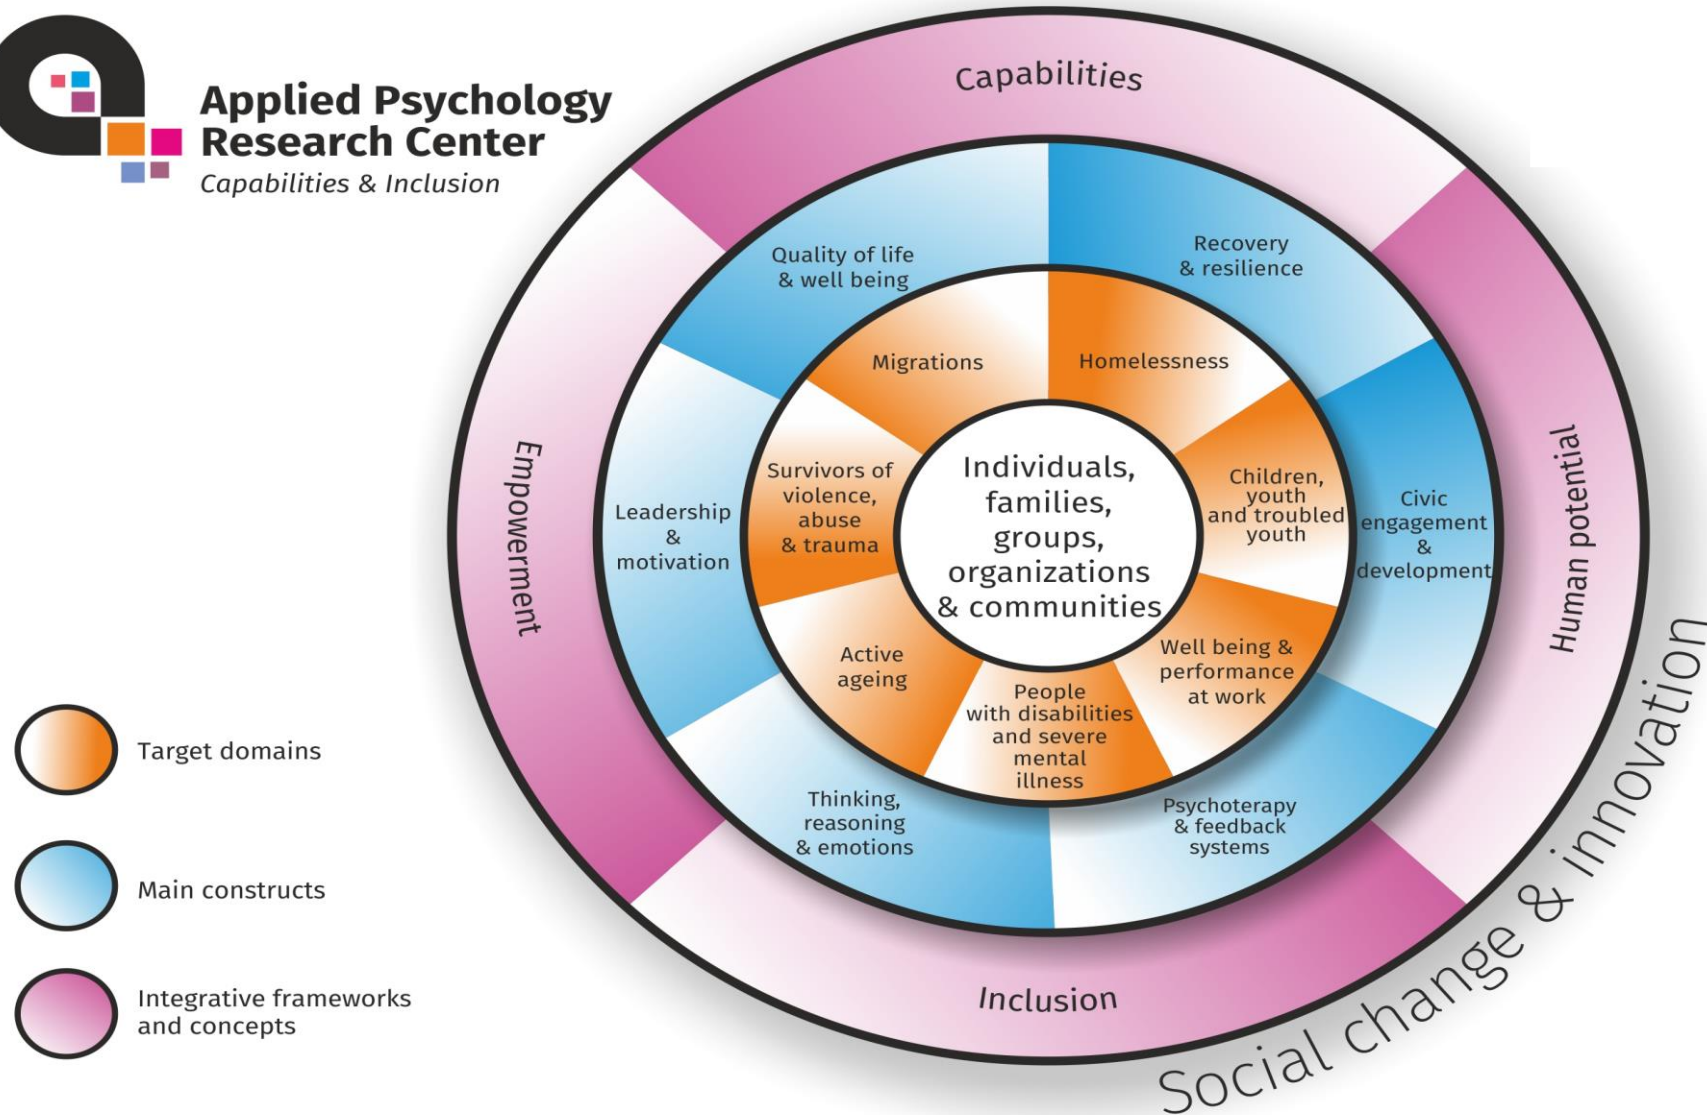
Applied Psychology Research Center
Capabilities & Inclusion

Capabilities

Empowerment

Human potential

Inclusion

Social change & innovation

Quality of life & well being

Recovery & resilience

Leadership & motivation

Civic engagement & development

Thinking, reasoning & emotions

Psychoterapy & feedback systems

Migrations

Homelessness

Survivors of violence, abuse & trauma

Children, youth and troubled youth

Active ageing

People with disabilities and severe mental illness

Well being & performance at work

Individuals, families, groups, organizations & communities

Target domains

Main constructs

Integrative frameworks and concepts